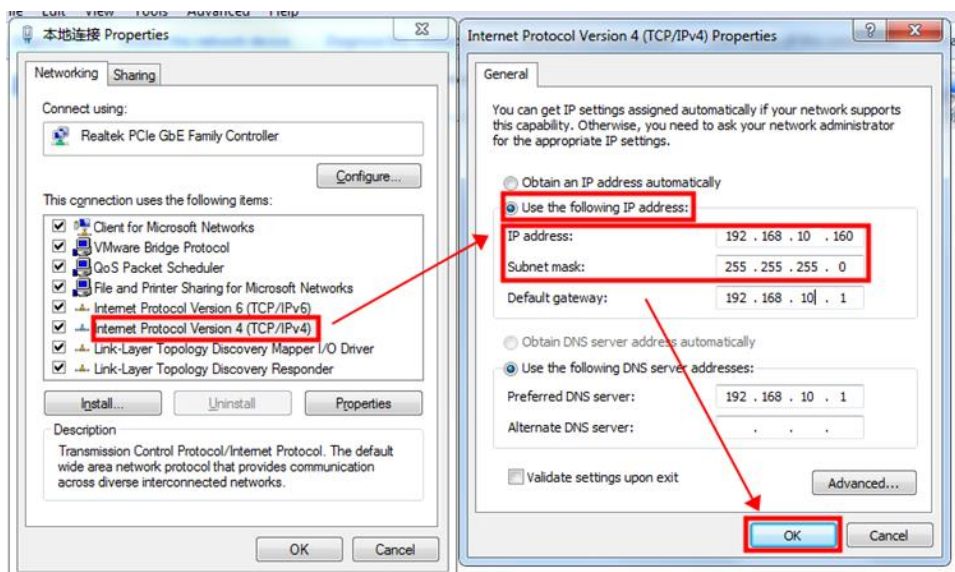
ile Edit View Tools Advanced Help

本地连接 Properties

Networking Sharing

Connect using:

Realtek PCIe GbE Family Controller

Configure...

This connection uses the following items:

Client for Microsoft Networks
VMware Bridge Protocol
QoS Packet Scheduler
File and Printer Sharing for Microsoft Networks
Internet Protocol Version 6 (TCP/IPv6)
Internet Protocol Version 4 (TCP/IPv4)
Link-Layer Topology Discovery Mapper I/O Driver
Link-Layer Topology Discovery Responder

Install... Uninstall Properties

Description

Transmission Control Protocol/Internet Protocol. The default wide area network protocol that provides communication across diverse interconnected networks.

OK Cancel

Internet Protocol Version 4 (TCP/IPv4) Properties

General

You can get IP settings assigned automatically if your network supports this capability. Otherwise, you need to ask your network administrator for the appropriate IP settings.

Obtain an IP address automatically

Use the following IP address:

IP address: 192 . 168 . 10 . 160

Subnet mask: 255 . 255 . 255 . 0

Default gateway: 192 . 168 . 10 . 1

Obtain DNS server address automatically

Use the following DNS server addresses:

Preferred DNS server: 192 . 168 . 10 . 1

Alternate DNS server: . . .

Validate settings upon exit

Advanced...

OK Cancel